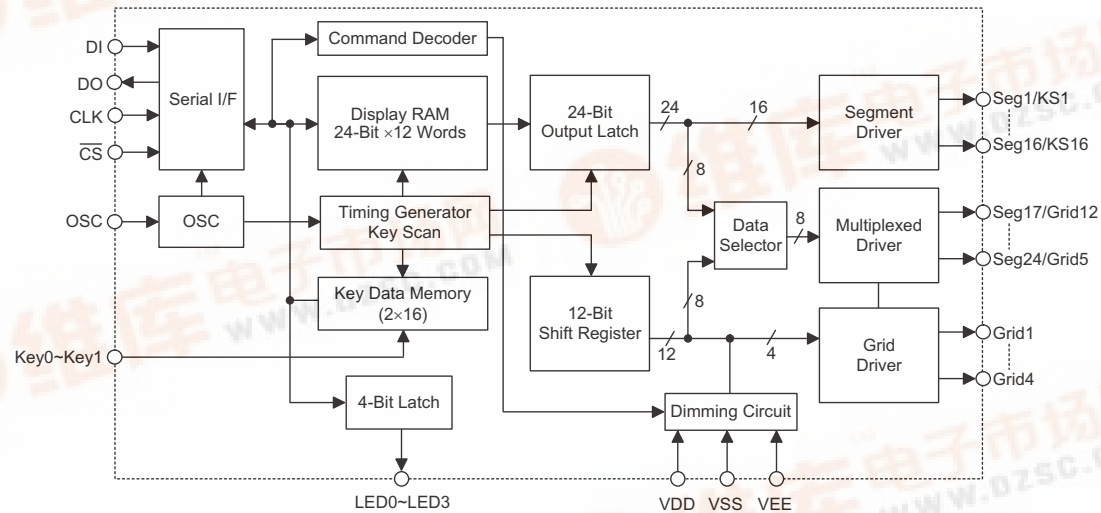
DI
DO
CLK
$\overline{CS}$
Serial I/F
Command Decoder
Display RAM 24-Bit ×12 Words
24-Bit Output Latch
24
16
Segment Driver
Seg1/KS1
Seg16/KS16
8
OSC
OSC
Timing Generator Key Scan
Data Selector
8
Multiplexed Driver
Seg17/Grid12
Seg24/Grid5
Key Data Memory (2×16)
12-Bit Shift Register
8
12
4
Grid Driver
Grid1
Grid4
Key0~Key1
4-Bit Latch
Dimming Circuit
LED0~LED3
VDD
VSS
VEE
www.dzsc.com
维库电子市场
www.dzsc.com